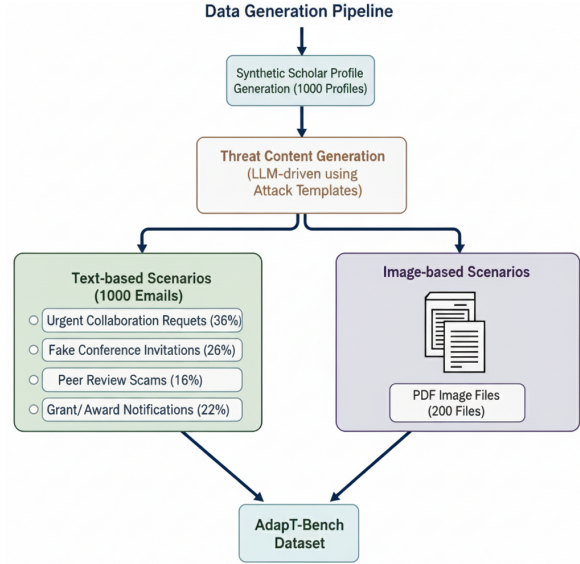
Data Generation Pipeline

Synthetic Scholar Profile Generation (1000 Profiles)

Threat Content Generation
(LLM-driven using Attack Templates)

Text-based Scenarios
(1000 Emails)

Urgent Collaboration Requets (36%)

Fake Conference Invitations (26%)

Peer Review Scams (16%)

Grant/ Award Notifications (22%)

Image-based Scenarios

PDF Image Files
(200 Files)

AdapT-Bench
Dataset